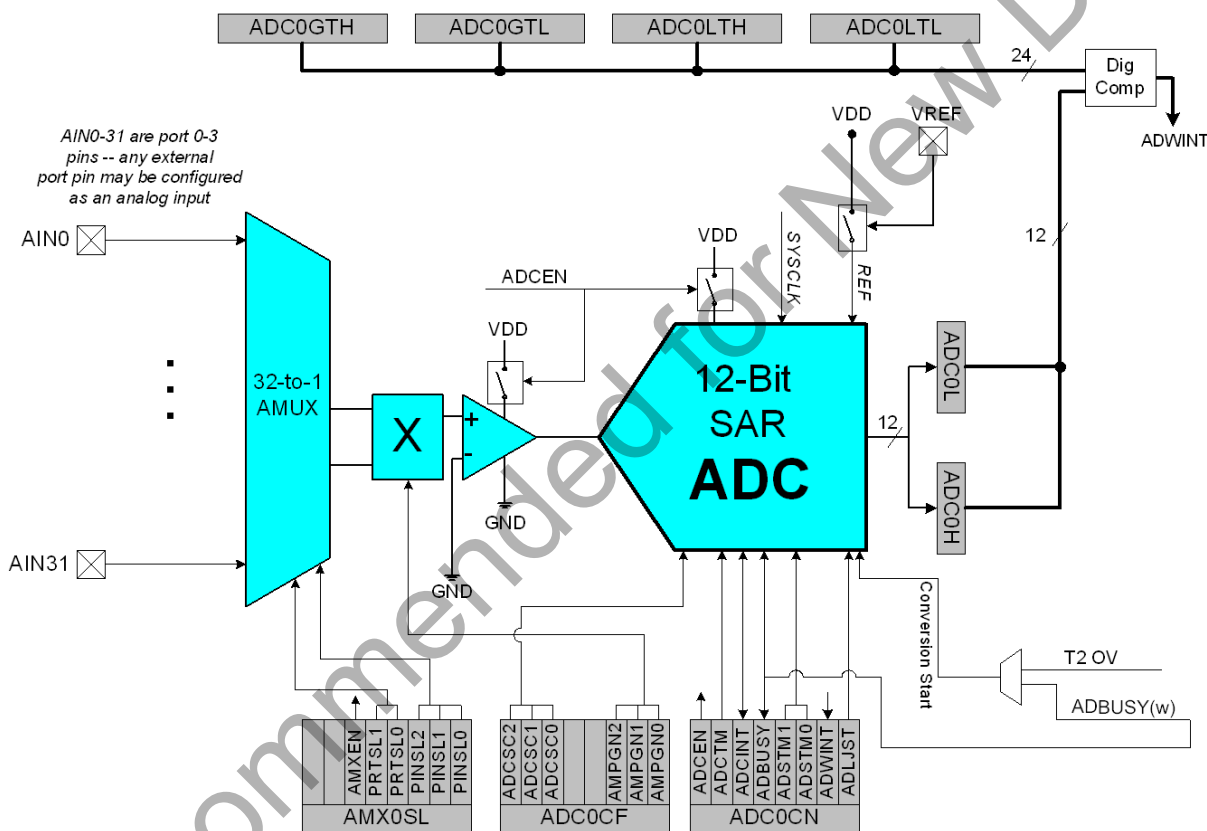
ADC0GTH ADC0GTL ADC0LTH ADC0LTL

24

Dig Comp

ADWINT

VDD VREF

AIN0-31 are port 0-3 pins -- any external port pin may be configured as an analog input

AIN0

12

VDD

SYSCLK

REF

ADCEN

VDD

32-to-1 AMUX

X

+

-

12-Bit SAR ADC

ADC0L

12

ADC0H

GND

GND

AIN31

Conversion Start

T2 OV

ADBUSY(w)

AMXEN PRTSL1 PRTSL0 PINSL2 PINSL1 PINSL0

AMX0SL

ADCSC2 ADCSC1 ADCSC0 AMPGN2 AMPGN1 AMPGN0

ADC0CF

ADCEN ADCTM ADCINT ADBUSY ADSTM1 ADSTM0 ADWINT ADLJST

ADC0CN

Recommended for New D